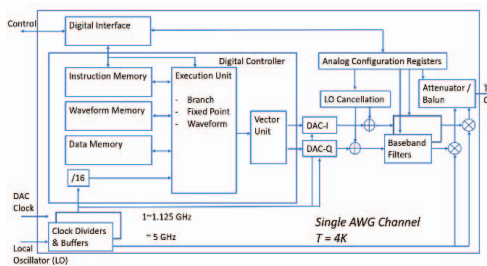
Control

Digital Interface

Digital Controller

Instruction Memory

Waveform Memory

Data Memory

/16

Execution Unit

- Branch
- Fixed Point
- Waveform

Vector Unit

DAC-I

DAC-Q

Analog Configuration Registers

LO Cancellation

Attenuator / Balun

Baseband Filters

DAC Clock

Clock Dividers & Buffers

1~1.125 GHz

~ 5 GHz

Local Oscillator (LO)

Single AWG Channel
T = 4K